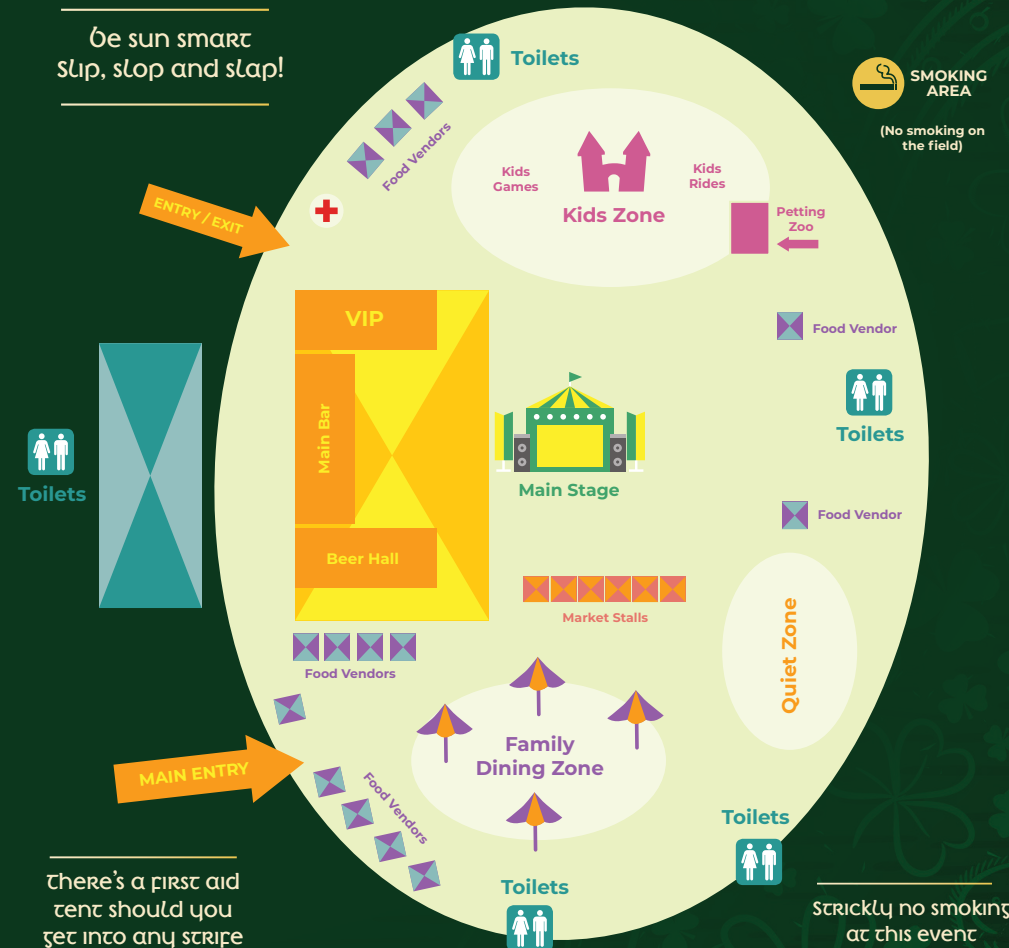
Be sun smart
Slip, slop and slap!

Toilets

SMOKING AREA

(No smoking on the field)

Food Vendors

Kids Games

Kids Rides

Kids Zone

ENTRY / EXIT

Petting Zoo

VIP

Food Vendor

Main Bar

Toilets

Toilets

Main Stage

Food Vendor

Beer Hall

Market Stalls

Quiet Zone

Food Vendors

Family Dining Zone

MAIN ENTRY

Food Vendors

Toilets

There's a first aid tent should you get into any strife

Toilets

Strickly no smoking at this event